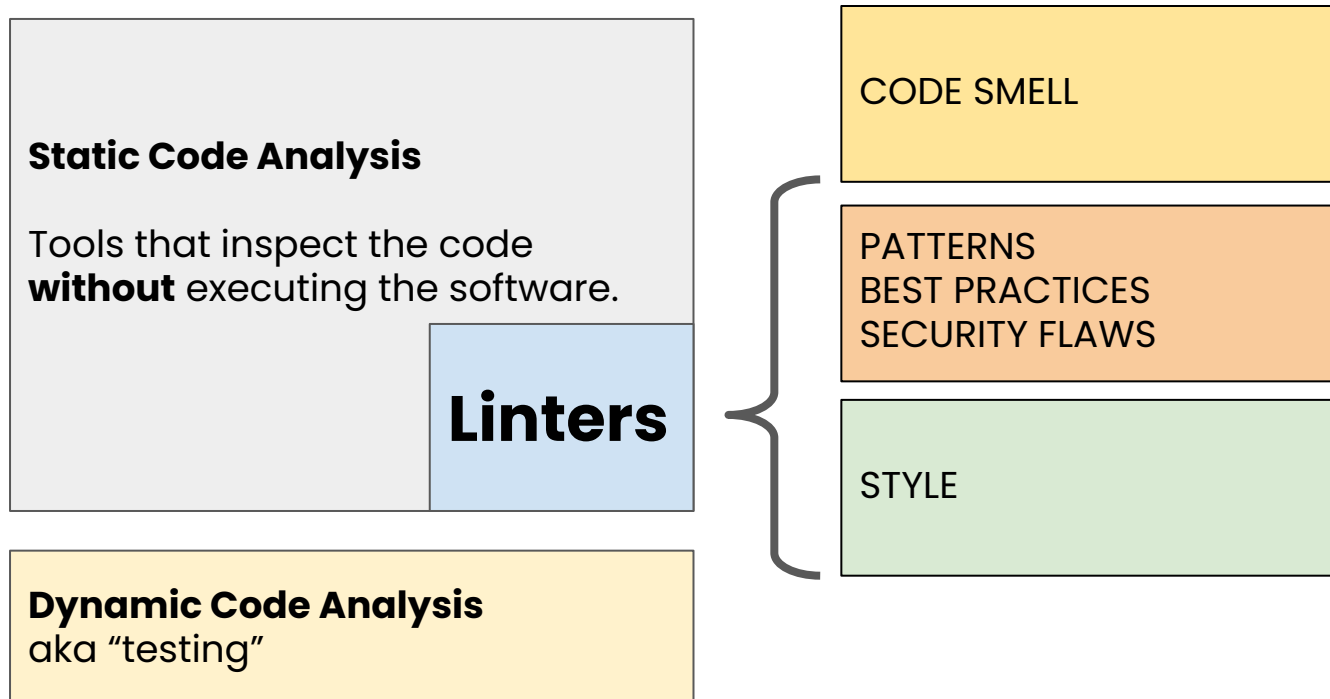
**Static Code Analysis**

Tools that inspect the code **without** executing the software.

**Linters**

CODE SMELL

PATTERNS
BEST PRACTICES
SECURITY FLAWS

STYLE

**Dynamic Code Analysis**
aka “testing”